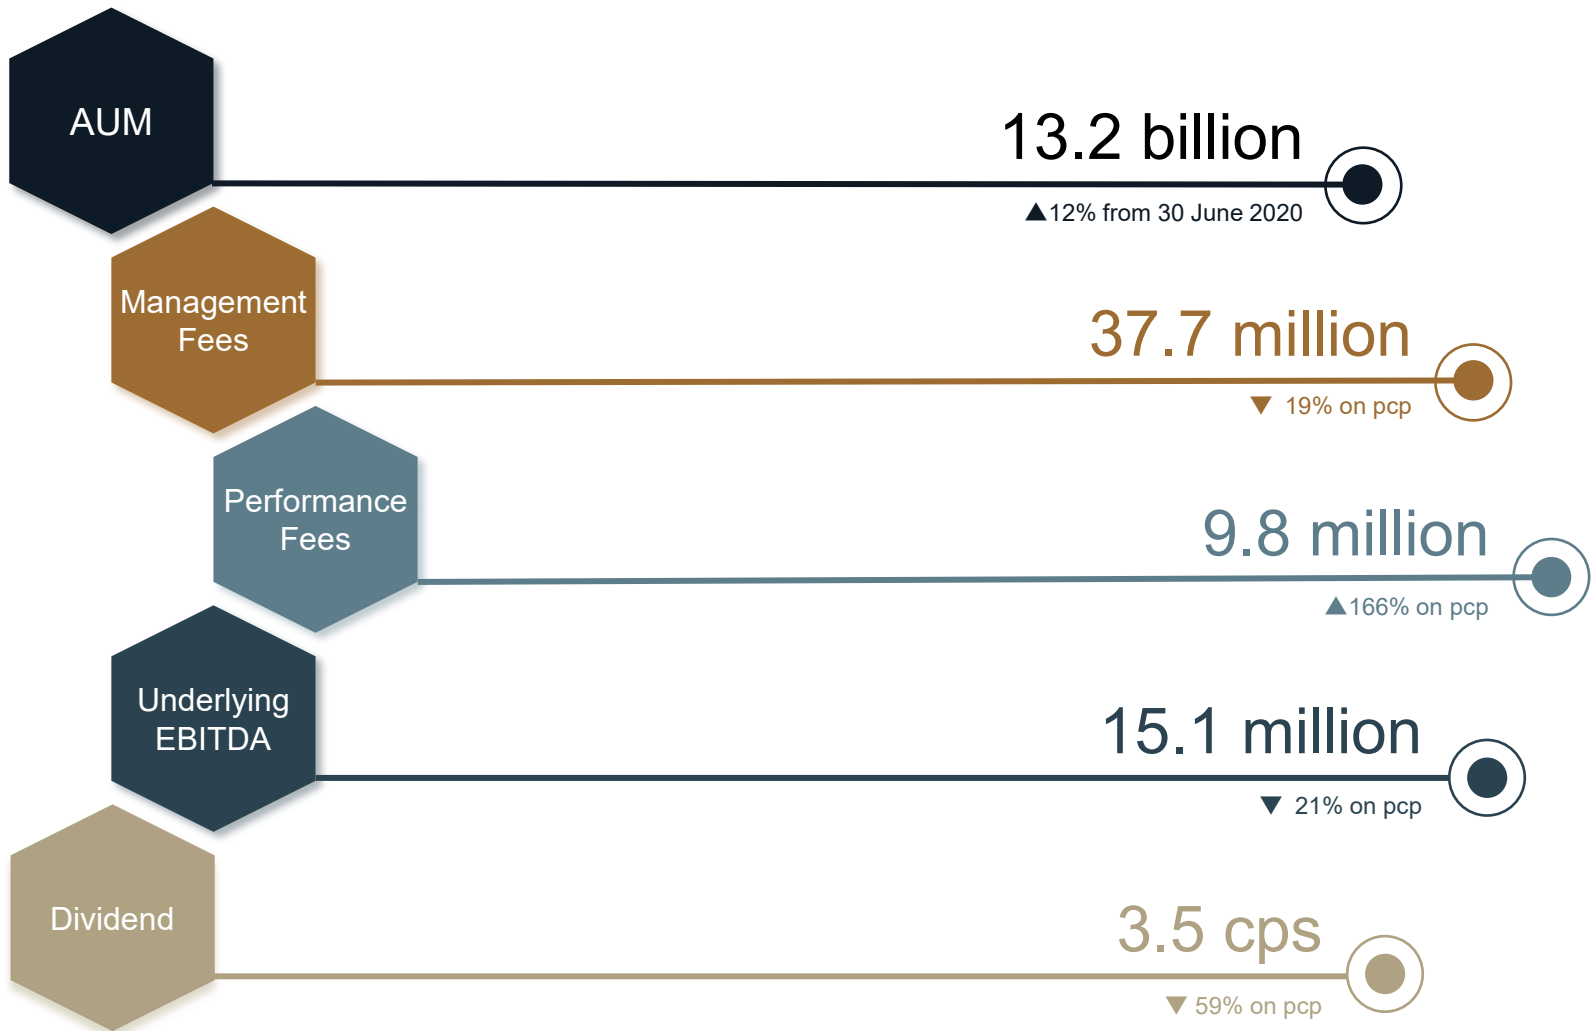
AUM

13.2 billion

▲12% from 30 June 2020

Management Fees

37.7 million

▼ 19% on pcp

Performance Fees

9.8 million

▲166% on pcp

Underlying EBITDA

15.1 million

▼ 21% on pcp

Dividend

3.5 cps

▼ 59% on pcp